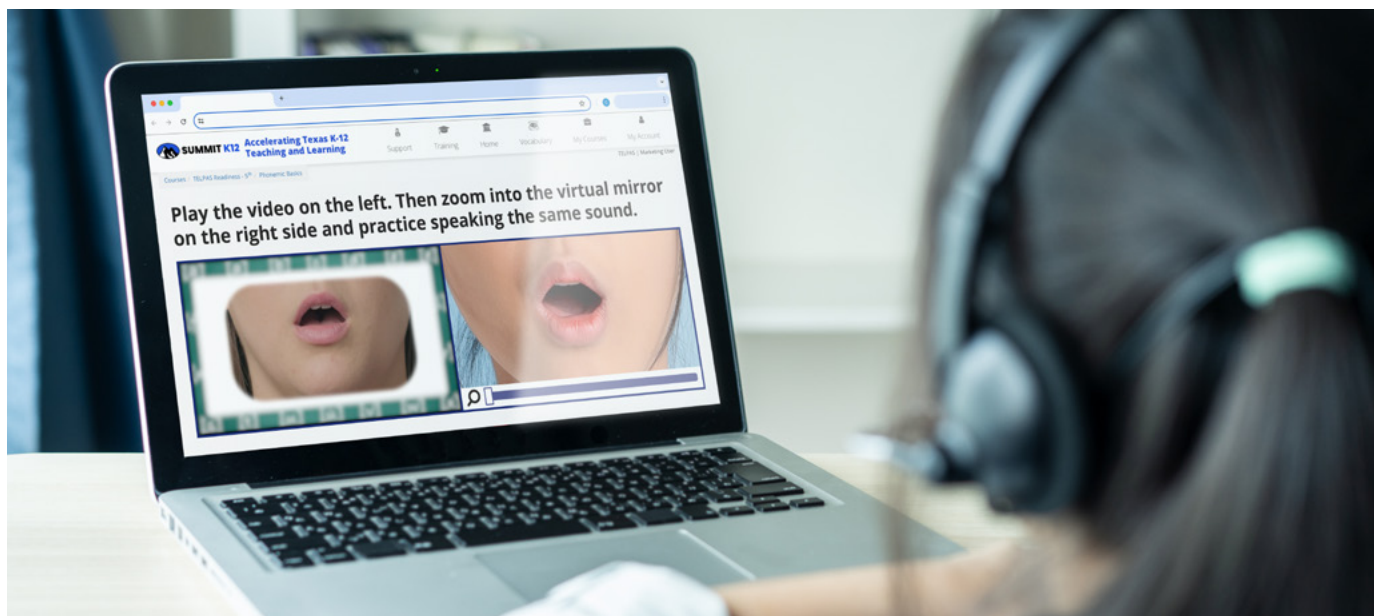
SUMMIT K12 Accelerating Texas K-12 Teaching and Learning

Support Training Home Vocabulary My Courses My Account

TELPAS | Marketing User

Courses › TELPAS Readiness - 5th › Phonemic Basics

Play the video on the left. Then zoom into the virtual mirror on the right side and practice speaking the same sound.